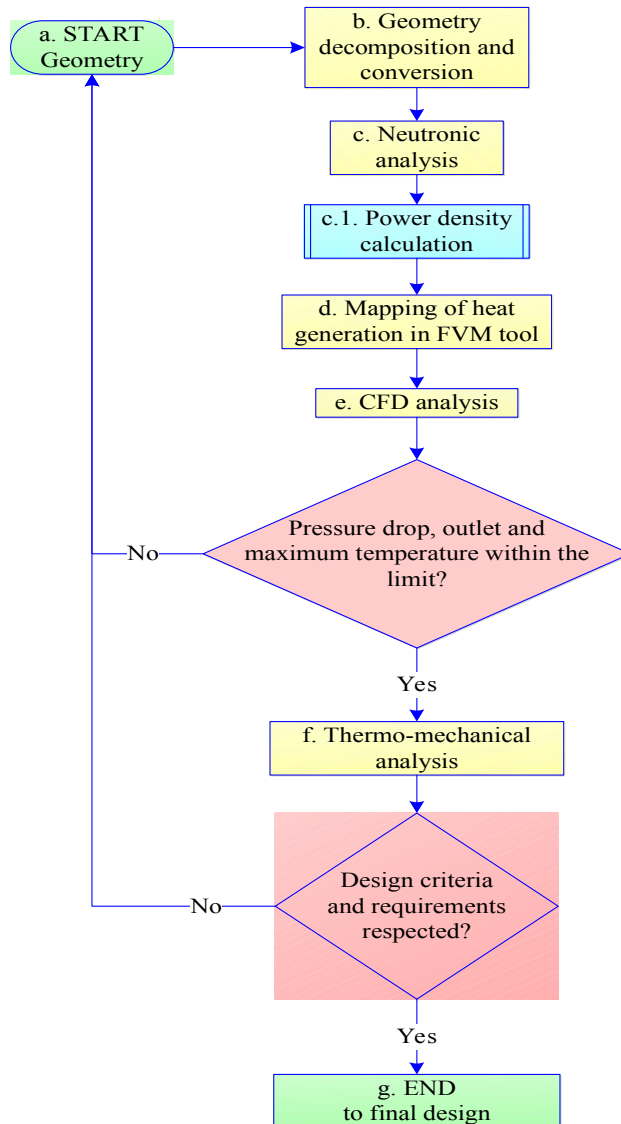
a. START Geometry

b. Geometry decomposition and conversion

c. Neutronic analysis

c.1. Power density calculation

d. Mapping of heat generation in FVM tool

e. CFD analysis

Pressure drop, outlet and maximum temperature within the limit?

No

Yes

f. Thermo-mechanical analysis

Design criteria and requirements respected?

No

Yes

g. END to final design